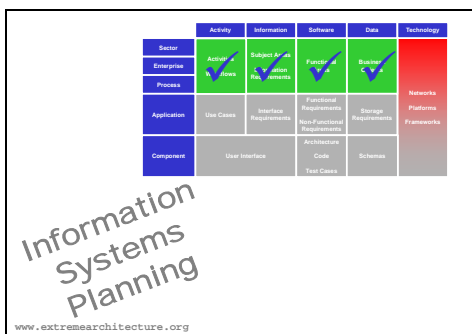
| | Activity | Information | Software | Data | Technology |
|---|---|---|---|---|---|
| Sector | Activities Workflows | Subject Areas Information Requirements | Functional Areas | Business Classes | Networks Platforms Frameworks |
| Enterprise | | | | | |
| Process | | | | | |
| Application | Use Cases | Interface Requirements | Functional Requirements Non-Functional Requirements | Storage Requirements | |
| Component | User Interface | | Architecture Code Test Cases | Schemas | |

Information Systems Planning

www.extremearchitecture.org